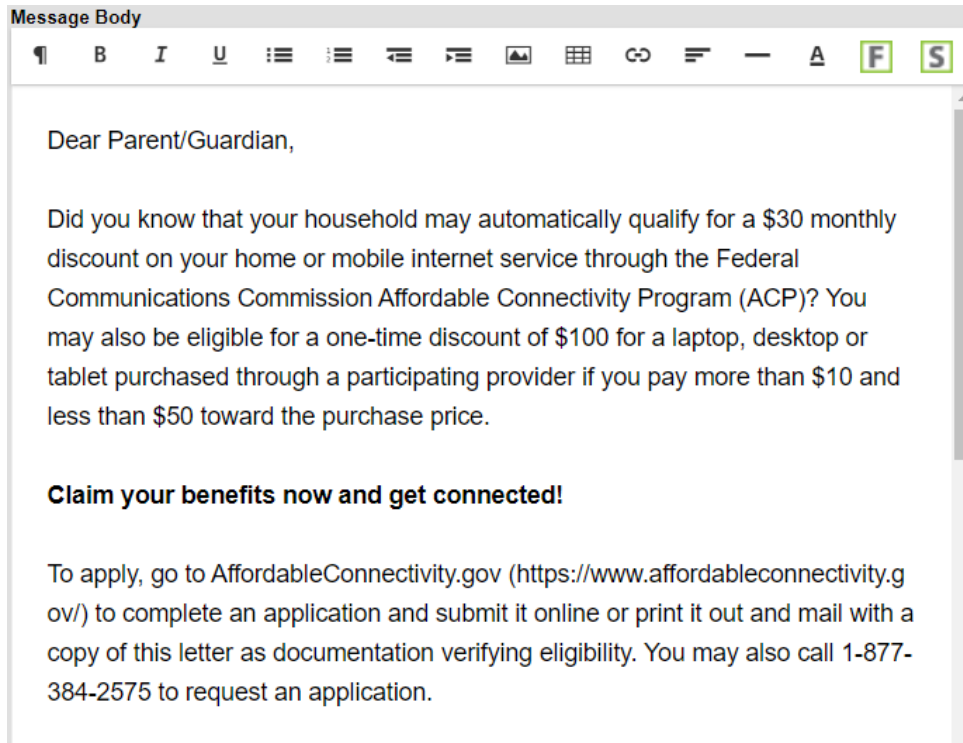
Message Body

¶ B I U F S

Dear Parent/Guardian,

Did you know that your household may automatically qualify for a $30 monthly discount on your home or mobile internet service through the Federal Communications Commission Affordable Connectivity Program (ACP)? You may also be eligible for a one-time discount of $100 for a laptop, desktop or tablet purchased through a participating provider if you pay more than $10 and less than $50 toward the purchase price.

**Claim your benefits now and get connected!**

To apply, go to AffordableConnectivity.gov (https://www.affordableconnectivity.gov/) to complete an application and submit it online or print it out and mail with a copy of this letter as documentation verifying eligibility. You may also call 1-877-384-2575 to request an application.